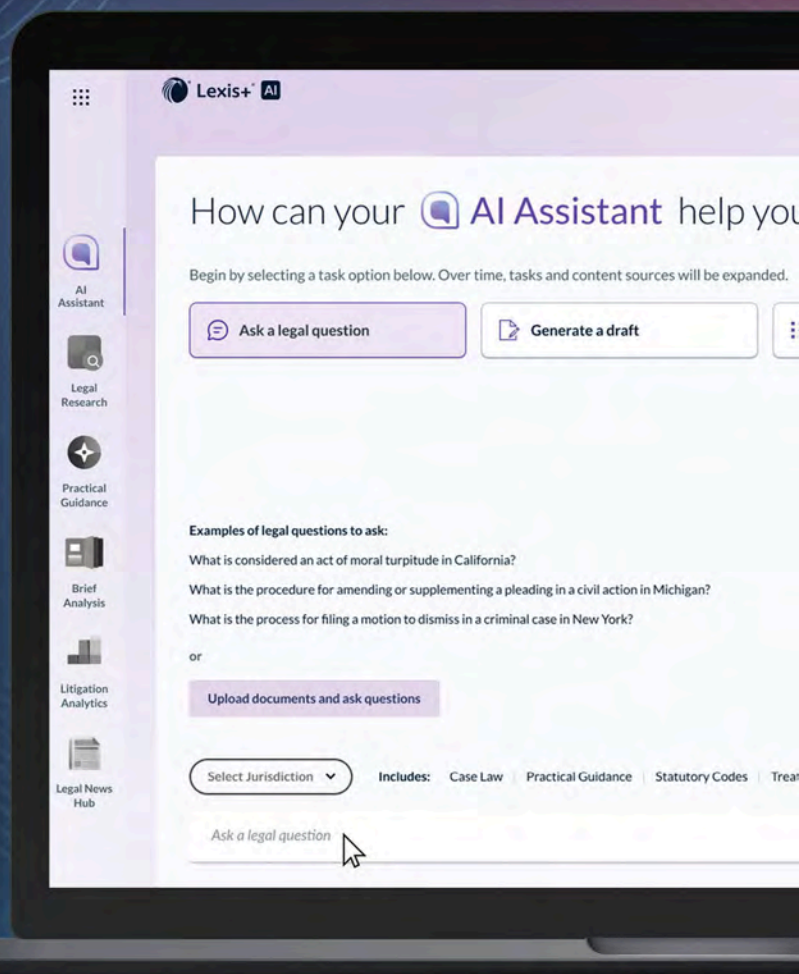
Lexis+ AI

AI Assistant

Legal Research

Practical Guidance

Brief Analysis

Litigation Analytics

Legal News Hub

How can your AI Assistant help you

Begin by selecting a task option below. Over time, tasks and content sources will be expanded.

Ask a legal question

Generate a draft

Examples of legal questions to ask:

What is considered an act of moral turpitude in California?

What is the procedure for amending or supplementing a pleading in a civil action in Michigan?

What is the process for filing a motion to dismiss in a criminal case in New York?

or

Upload documents and ask questions

Select Jurisdiction

Includes: Case Law | Practical Guidance | Statutory Codes | Treat

Ask a legal question